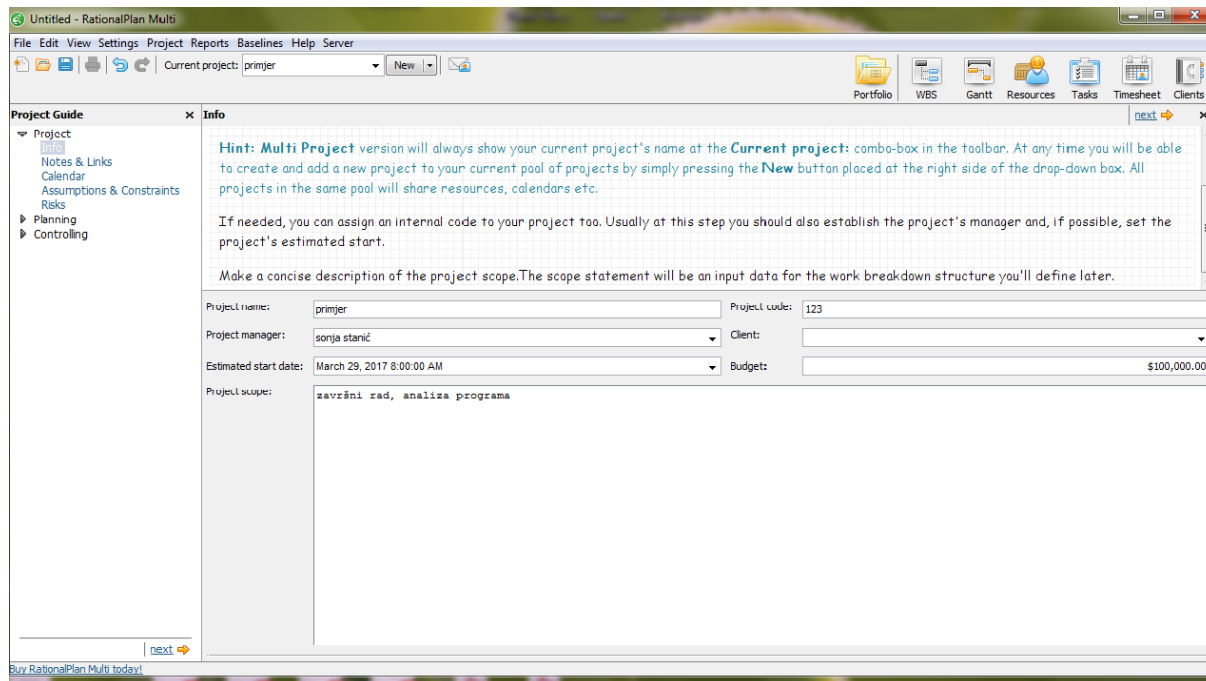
Untitled - RationalPlan Multi

File Edit View Settings Project Reports Baselines Help Server

Current project: primjer
New

Portfolio WBS Gantt Resources Tasks Timesheet Clients

Project Guide
Project
Info
Notes & Links
Calendar
Assumptions & Constraints
Risks
Planning
Controlling

next

Info
next

Hint: Multi Project version will always show your current project's name at the Current project: combo-box in the toolbar. At any time you will be able to create and add a new project to your current pool of projects by simply pressing the New button placed at the right side of the drop-down box. All projects in the same pool will share resources, calendars etc.

If needed, you can assign an internal code to your project too. Usually at this step you should also establish the project's manager and, if possible, set the project's estimated start.

Make a concise description of the project scope.The scope statement will be an input data for the work breakdown structure you'll define later.

Project name: primjer
Project code: 123
Project manager: sonja stanić
Client:
Estimated start date: March 29, 2017 8:00:00 AM
Budget: $100,000.00
Project scope: završni rad, analiza programa

Buy RationalPlan Multi today!